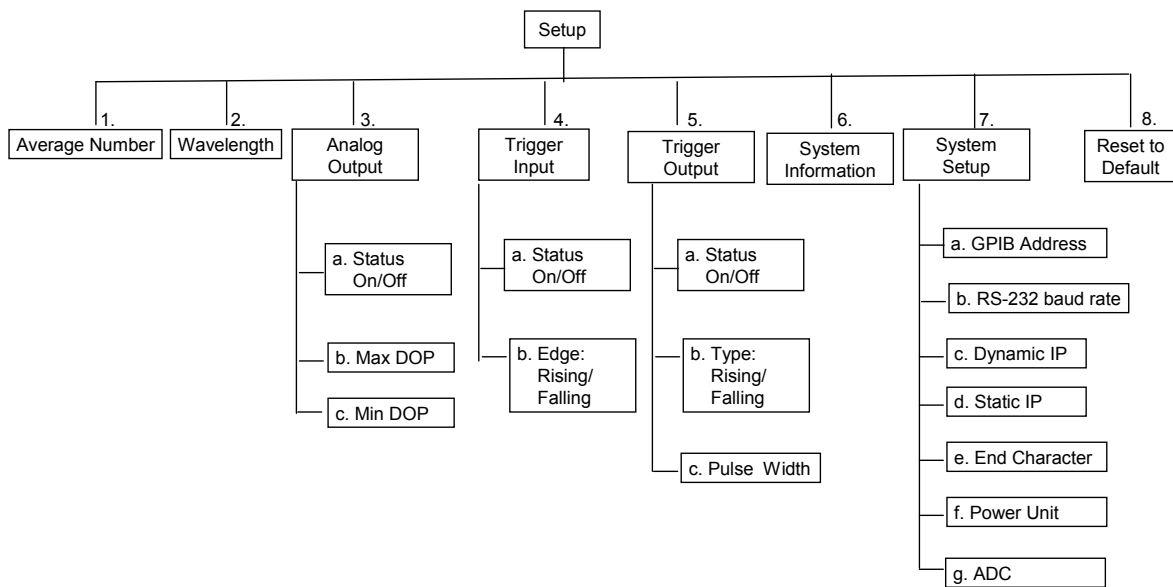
Setup

1. Average Number

2. Wavelength

3. Analog Output

a. Status On/Off

b. Max DOP

c. Min DOP

4. Trigger Input

a. Status On/Off

b. Edge: Rising/ Falling

5. Trigger Output

a. Status On/Off

b. Type: Rising/ Falling

c. Pulse Width

6. System Information

7. System Setup

a. GPIB Address

b. RS-232 baud rate

c. Dynamic IP

d. Static IP

e. End Character

f. Power Unit

g. ADC

8. Reset to Default